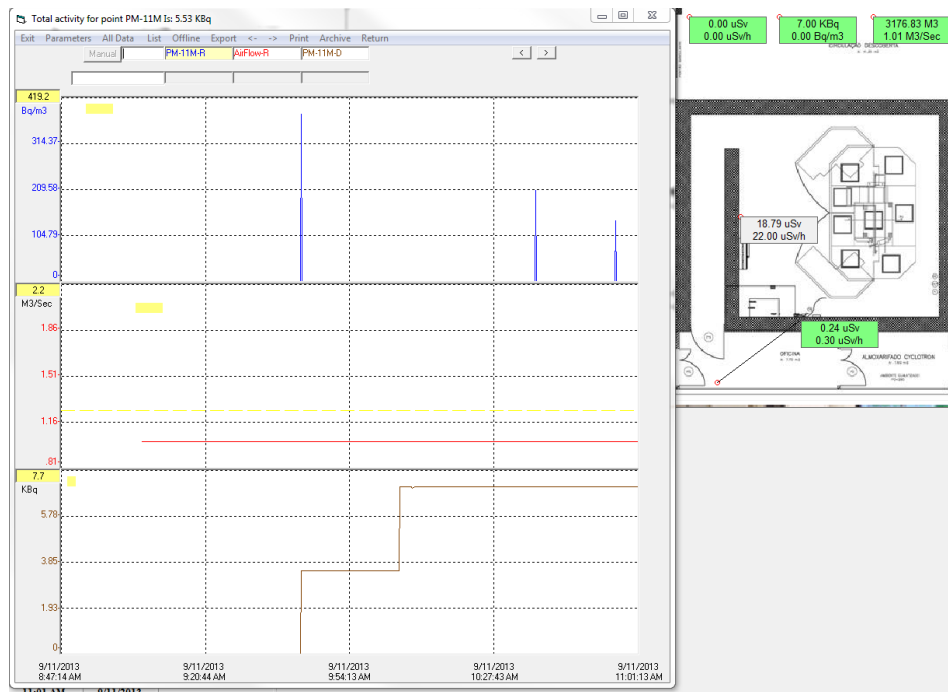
Total activity for point PM-11M Is: 5.53 KBq

Exit Parameters All Data List Offline Export <- -> Print Archive Return

Manual PM-11M-R AirFlow-R PM-11M-D

< >

419.2
Bq/m3
314.37
209.58
104.79
0

2.2
M3/Sec
1.86
1.51
1.16
.81

7.7
KBq
5.78
3.85
1.93
0

9/11/2013
8:47:14 AM

9/11/2013
9:20:44 AM

9/11/2013
9:54:13 AM

9/11/2013
10:27:43 AM

9/11/2013
11:01:13 AM

0.00 uSv
0.00 uSv/h

7.00 KBq
0.00 Bq/m3

3176.83 M3
1.01 M3/Sec

18.79 uSv
22.00 uSv/h

0.24 uSv
0.30 uSv/h

OFICINA

ALMOXARIFADO CYCLOTRON